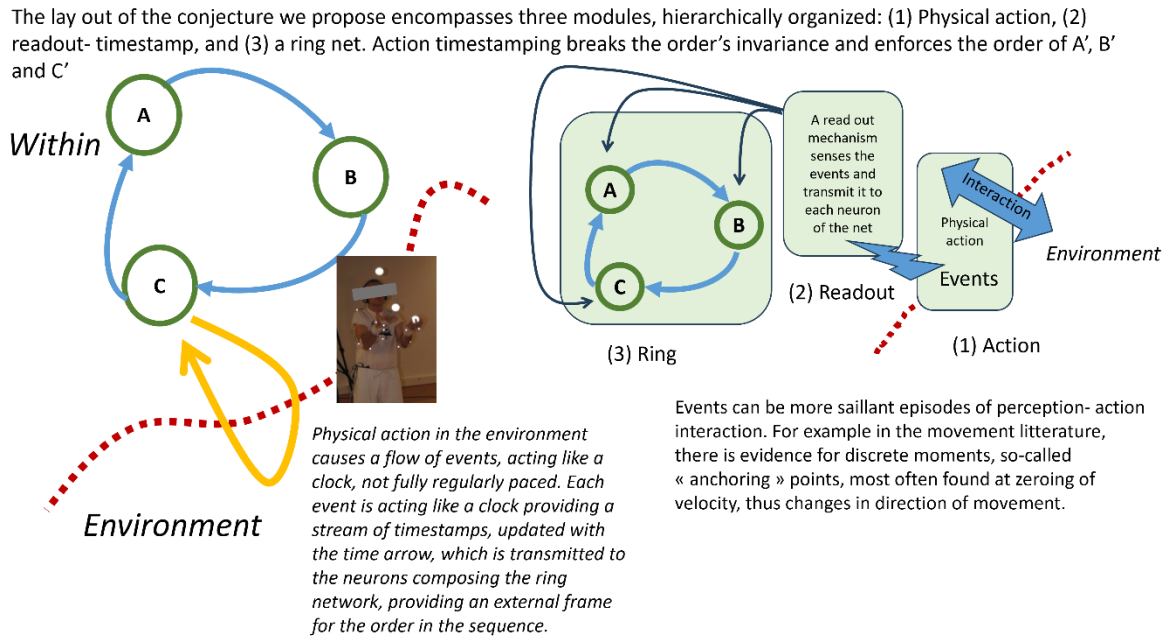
The lay out of the conjecture we propose encompasses three modules, hierarchically organized: (1) Physical action, (2) readout- timestamp, and (3) a ring net. Action timestamping breaks the order's invariance and enforces the order of A', B' and C'

Within

A

B

C

Environment

Physical action in the environment causes a flow of events, acting like a clock, not fully regularly paced. Each event is acting like a clock providing a stream of timestamps, updated with the time arrow, which is transmitted to the neurons composing the ring network, providing an external frame for the order in the sequence.

A read out mechanism senses the events and transmit it to each neuron of the net

A

B

C

(3) Ring

(2) Readout

Interaction

Physical action

Events

Environment

(1) Action

Events can be more saillant episodes of perception- action interaction. For example in the movement litterature, there is evidence for discrete moments, so-called « anchoring » points, most often found at zeroing of velocity, thus changes in direction of movement.